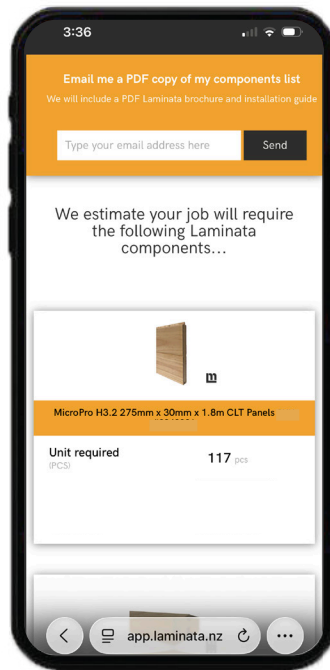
3:36

Email me a PDF copy of my components list

We will include a PDF Laminata brochure and installation guide

Type your email address here

Send

We estimate your job will require the following Laminata components...

m

MicroPro H3.2 275mm x 30mm x 1.8m CLT Panels

Unit required

(PCS)

117 pcs

app.laminata.nz